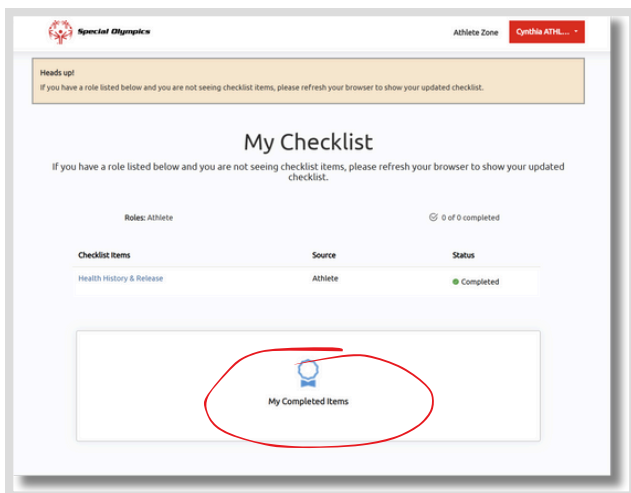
Special Olympics

Athlete Zone

Cynthia ATHL...

Heads up!

If you have a role listed below and you are not seeing checklist items, please refresh your browser to show your updated checklist.

My Checklist

If you have a role listed below and you are not seeing checklist items, please refresh your browser to show your updated checklist.

Roles: Athlete

0 of 0 completed

| Checklist Items | Source | Status |
|---|---|---|
| Health History & Release | Athlete | Completed |

My Completed Items